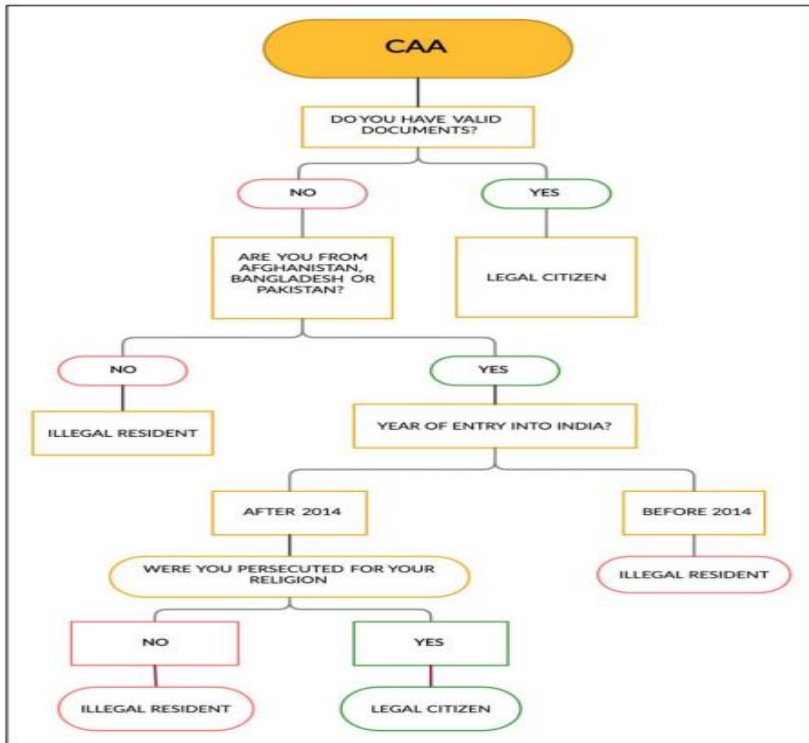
CAA

DO YOU HAVE VALID DOCUMENTS?

NO

YES

ARE YOU FROM AFGHANISTAN, BANGLADESH OR PAKISTAN?

LEGAL CITIZEN

NO

YES

ILLEGAL RESIDENT

YEAR OF ENTRY INTO INDIA?

AFTER 2014

BEFORE 2014

WERE YOU PERSECUTED FOR YOUR RELIGION

ILLEGAL RESIDENT

NO

YES

ILLEGAL RESIDENT

LEGAL CITIZEN